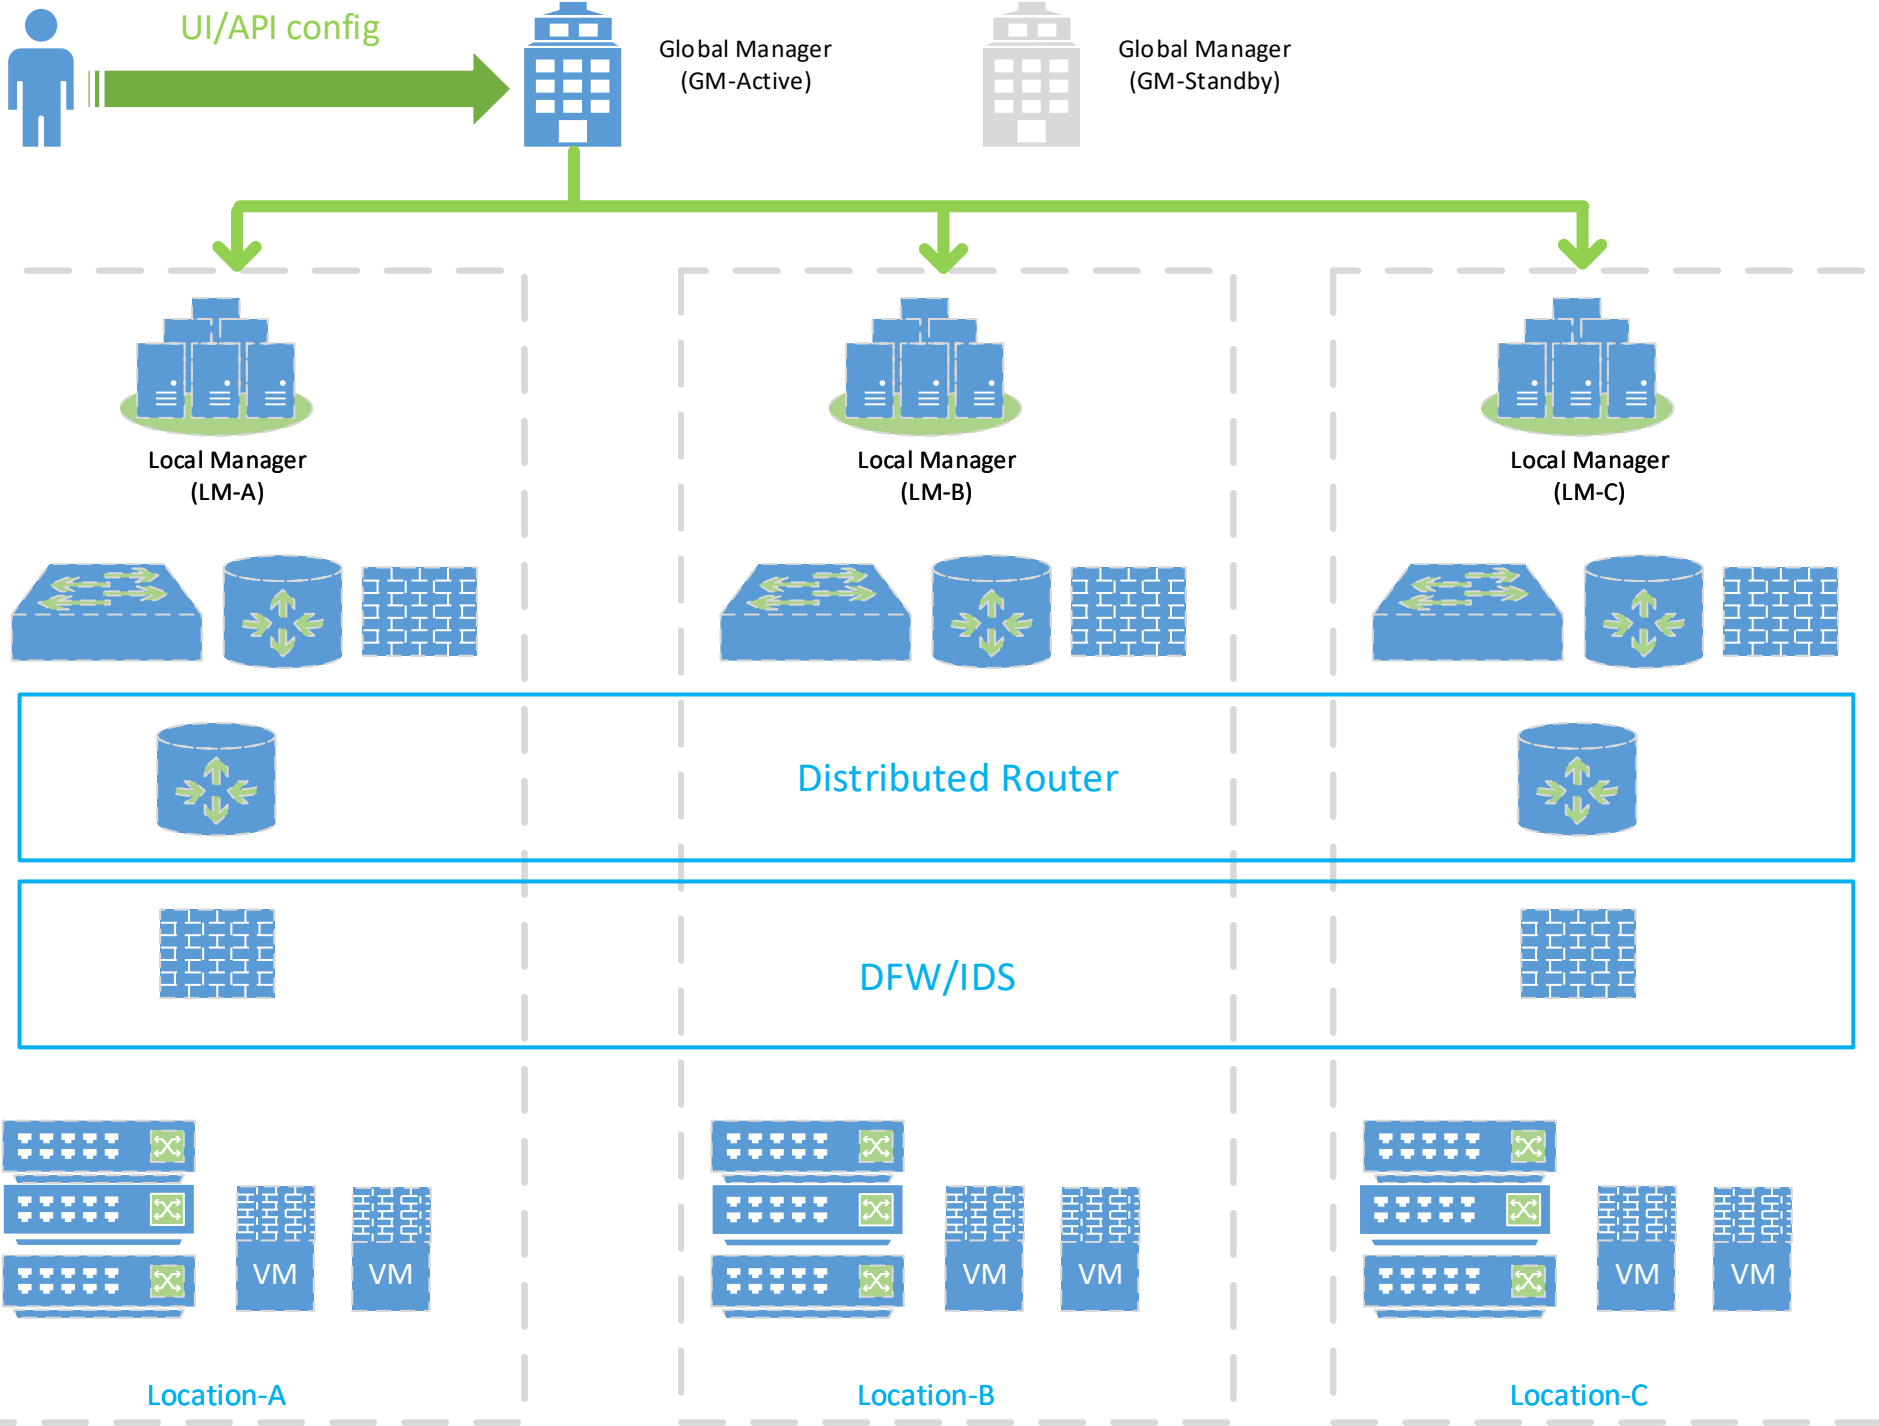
UI/API config

Global Manager
(GM-Active)

Global Manager
(GM-Standby)

Local Manager
(LM-A)

Local Manager
(LM-B)

Local Manager
(LM-C)

Distributed Router

DFW/IDS

VM

VM

VM

VM

VM

VM

Location-A

Location-B

Location-C